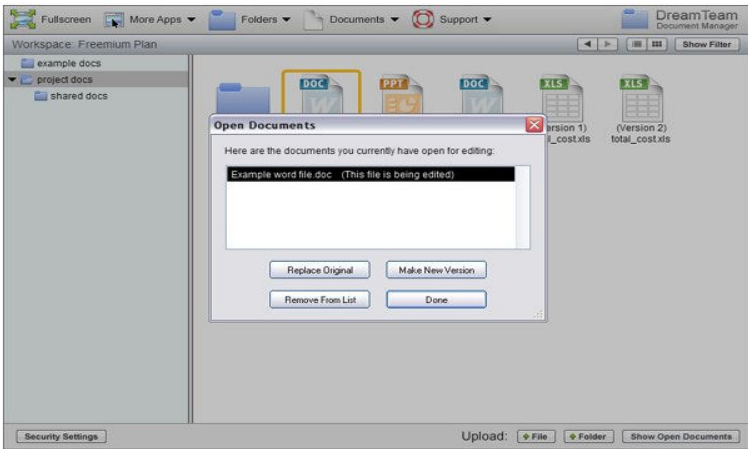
Fullscreen More Apps ▼ Folders ▼ Documents ▼ Support ▼ DreamTeam Document Manager

Workspace: Freemium Plan

Show Filter

example docs
project docs
shared docs

DOC PPT DOC XLS XLS

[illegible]ersion 1) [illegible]l_cost.xls

(Version 2) total_cost.xls

Open Documents

Here are the documents you currently have open for editing:

Example word file.doc (This file is being edited)

Replace Original
Make New Version
Remove From List
Done

Security Settings

Upload: File Folder Show Open Documents